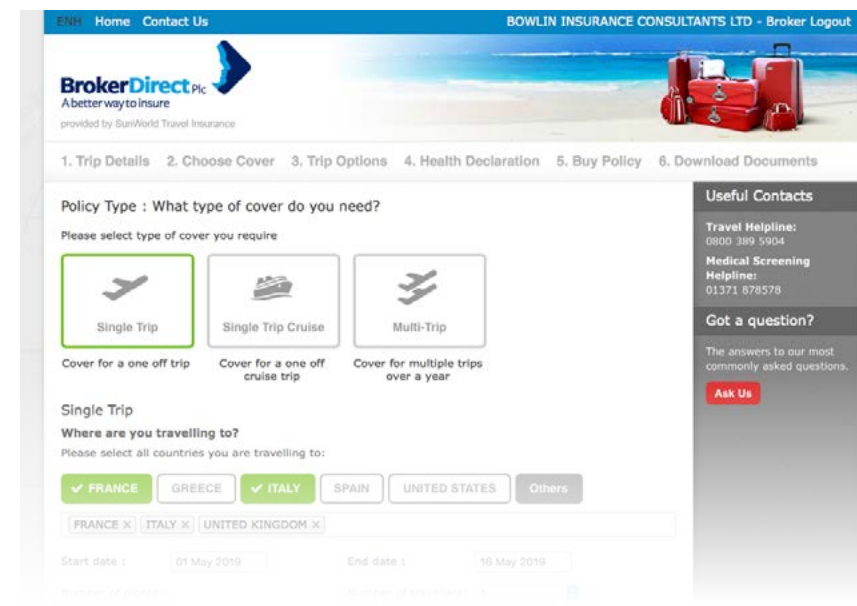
ENH Home Contact Us

BOWLIN INSURANCE CONSULTANTS LTD - Broker Logout

BrokerDirect Plc
A better way to insure
provided by SunWorld Travel Insurance

1. Trip Details 2. Choose Cover 3. Trip Options 4. Health Declaration 5. Buy Policy 6. Download Documents

Policy Type : What type of cover do you need?

Please select type of cover you require

Single Trip
Cover for a one off trip

Single Trip Cruise
Cover for a one off cruise trip

Multi-Trip
Cover for multiple trips over a year

Single Trip

Where are you travelling to?

Please select all countries you are travelling to:

✓ FRANCE GREECE ✓ ITALY SPAIN UNITED STATES Others

FRANCE × ITALY × UNITED KINGDOM ×

Start date : 01 May 2019 End date : 16 May 2019

Number of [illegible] Number of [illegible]

Useful Contacts

Travel Helpline:
0800 389 5904

Medical Screening Helpline:
01371 878578

Got a question?

The answers to our most commonly asked questions.

Ask Us